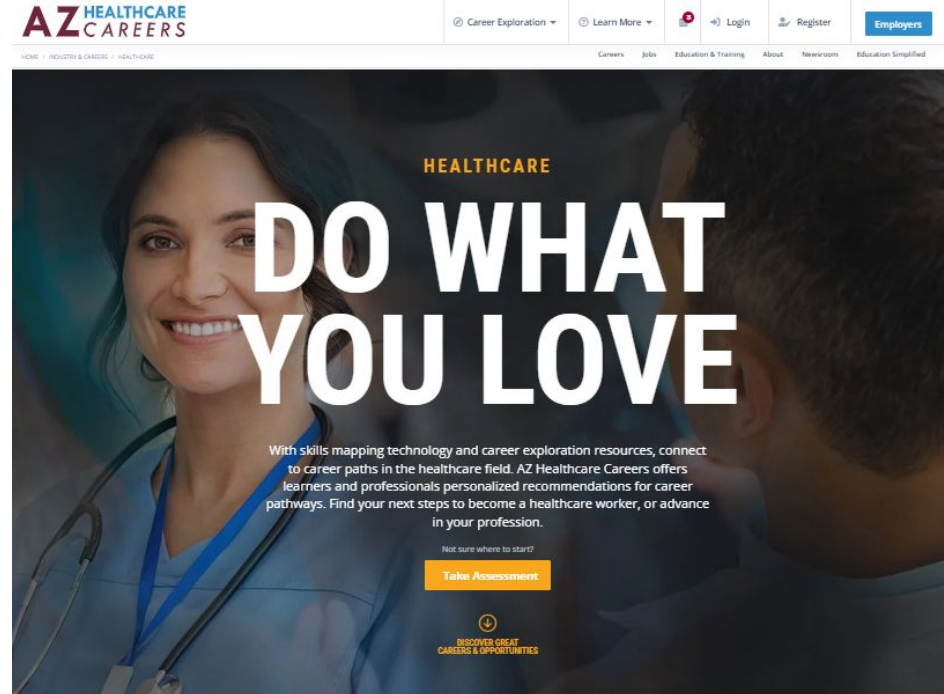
AZ HEALTHCARE CAREERS

Career Exploration | Learn More | Login | Register | Employers

HOME / INDUSTRY & CAREERS / HEALTHCARE

Careers | Jobs | Education & Training | About | Newsroom | Education Simplified

HEALTHCARE

DO WHAT YOU LOVE

With skills mapping technology and career exploration resources, connect to career paths in the healthcare field. AZ Healthcare Careers offers learners and professionals personalized recommendations for career pathways. Find your next steps to become a healthcare worker, or advance in your profession.

Not sure where to start?

Take Assessment

DISCOVER GREAT CAREERS & OPPORTUNITIES